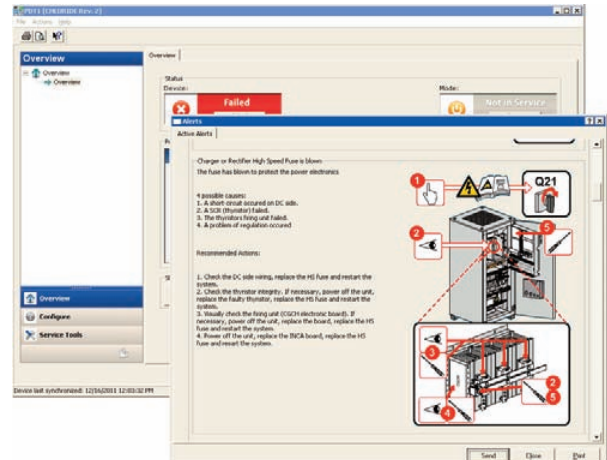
PD11 (CHLORIDE Rev. 2)
File Actions Help

Overview
Overview
Overview

Overview
Status
Device:
Failed
Mode:
Not in Service

Overview
Configure
Service Tools

Device last synchronized: 12/16/2011 12:03:32 PM

Alerts
Active Alerts

Charger or Rectifier High Speed Fuse is blown
The fuse has blown to protect the power electronics

4 possible causes:
1. A short-circuit occured on DC side.
2. A SCR (thyristor) failed.
3. The thyristors firing unit failed.
4. A problem of regulation occured

Recommended Actions:

1. Check the DC side wiring, replace the HS fuse and restart the system.
2. Check the thyristor integrity. If necessary, power off the unit, replace the faulty thyristor, replace the HS fuse and restart the system.
3. Visually check the firing unit (CGCH electronic board). If necessary, power off the unit, replace the board, replace the HS fuse and restart the system.
4. Power off the unit, replace the INCA board, replace the HS fuse and restart the system.

1
2
Q21
5
3
2
5
4

Send
Close
Print